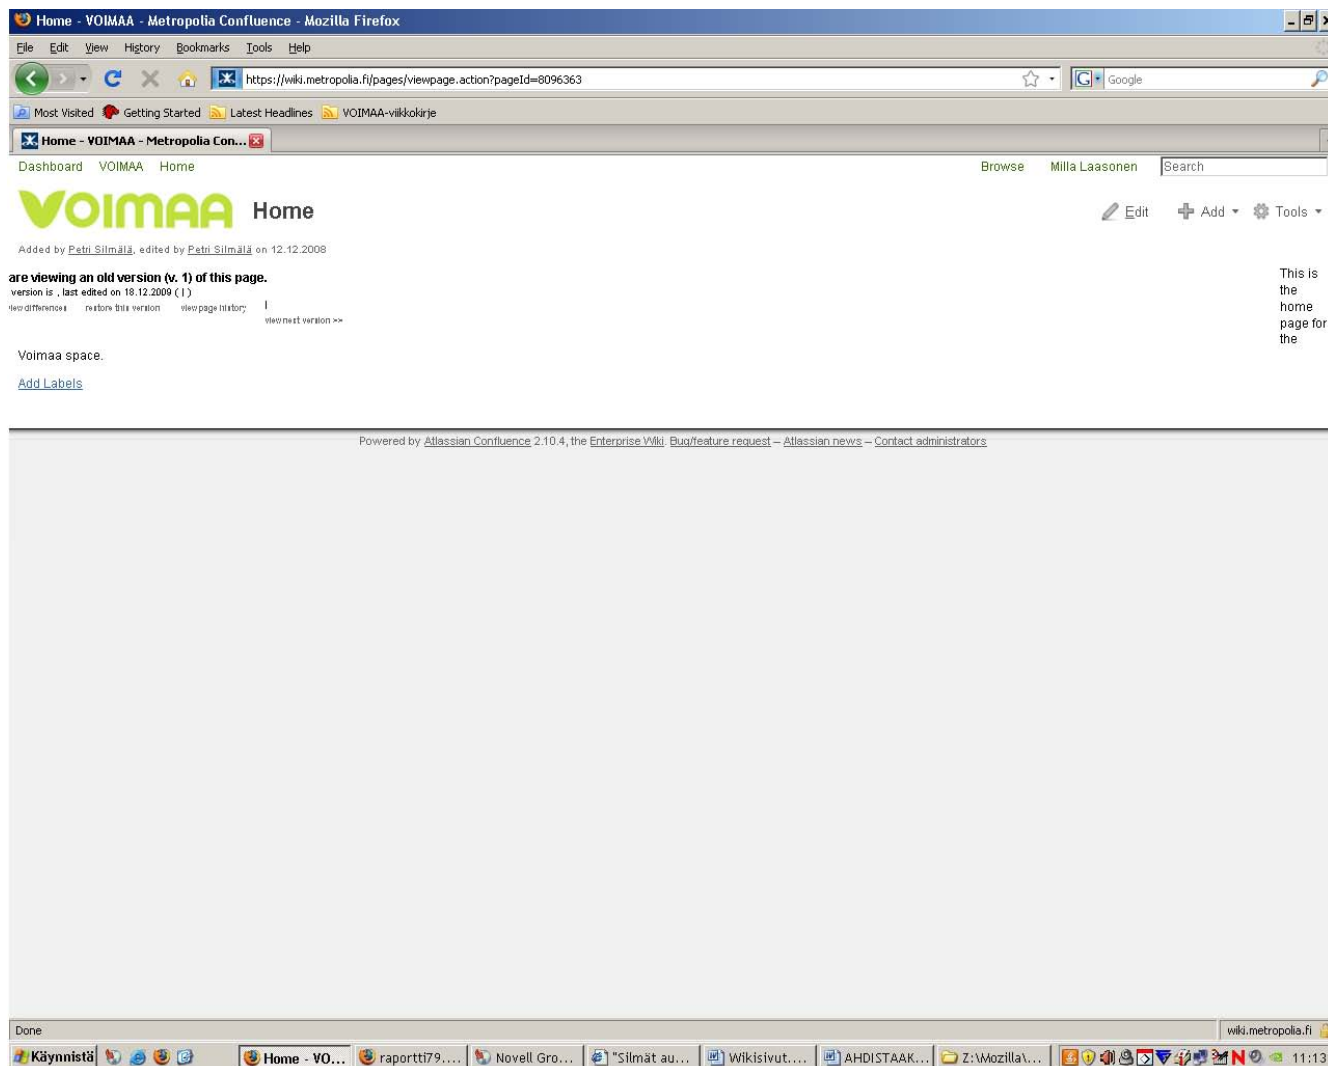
Home - VOIMAA - Metropolia Confluence - Mozilla Firefox

File Edit View History Bookmarks Tools Help

https://wiki.metropolia.fi/pages/viewpage.action?pageId=8096363

Google

Most Visited Getting Started Latest Headlines VOIMAA-viikkokirje

Home - VOIMAA - Metropolia Con...

Dashboard VOIMAA Home

Browse Milla Laasonen Search

VOIMAA Home

Edit Add Tools

Added by Petri Silmälä, edited by Petri Silmälä on 12.12.2008

are viewing an old version (v. 1) of this page.
version is , last edited on 18.12.2009 ( | )
iew difference | restore this version view page history |
view next version >>

This is the home page for the

Voimaa space.

Add Labels

Powered by Atlassian Confluence 2.10.4, the Enterprise Wiki. Bug/feature request – Atlassian news – Contact administrators

Done

wiki.metropolia.fi

Käynnistä Home - VO... raportti79.... Novell Gro... "Silmät au... Wikisivut.... AHDISTAAK... Z:\Mozilla\... 11:13